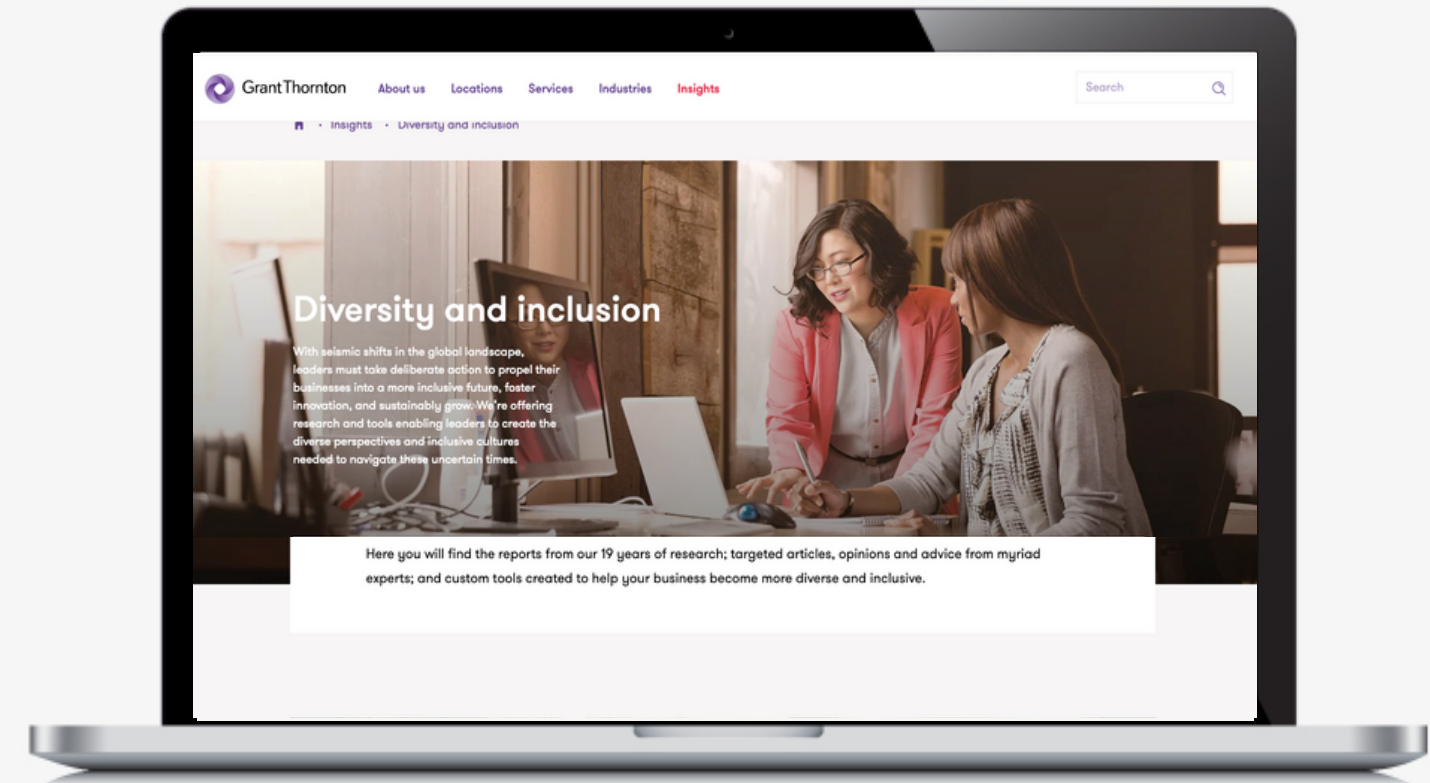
GrantThornton

About us Locations Services Industries Insights

Search

Insights • Diversity and inclusion

Diversity and inclusion

With seismic shifts in the global landscape, leaders must take deliberate action to propel their businesses into a more inclusive future, foster innovation, and sustainably grow. We're offering research and tools enabling leaders to create the diverse perspectives and inclusive cultures needed to navigate these uncertain times.

Here you will find the reports from our 19 years of research; targeted articles, opinions and advice from myriad experts; and custom tools created to help your business become more diverse and inclusive.